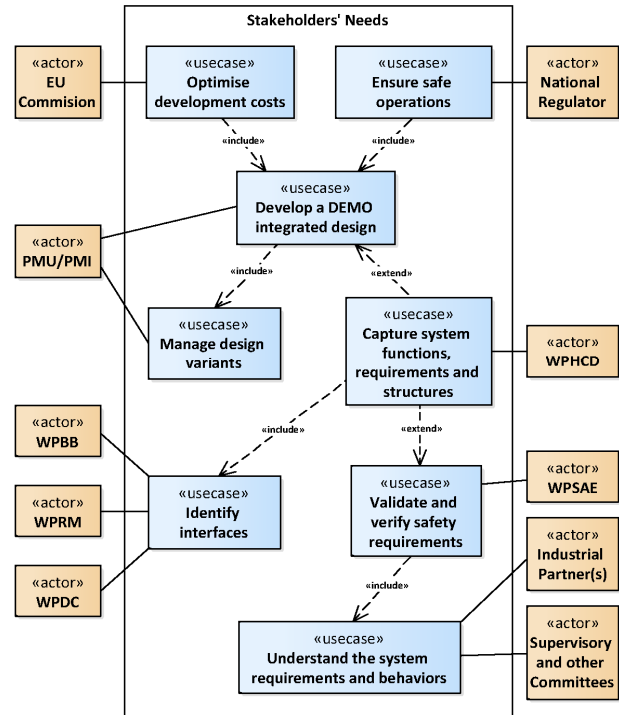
Stakeholders' Needs

«actor»
EU Commision

«usecase»
Optimise development costs

«usecase»
Ensure safe operations

«actor»
National Regulator

«include»

«include»

«usecase»
Develop a DEMO integrated design

«actor»
PMU/PMI

«include»

«extend»

«usecase»
Manage design variants

«usecase»
Capture system functions, requirements and structures

«actor»
WPHCD

«actor»
WPBB

«include»

«extend»

«actor»
WPRM

«usecase»
Identify interfaces

«usecase»
Validate and verify safety requirements

«actor»
WPSAE

«actor»
WPDC

«include»

«actor»
Industrial Partner(s)

«usecase»
Understand the system requirements and behaviors

«actor»
Supervisory and other Committees